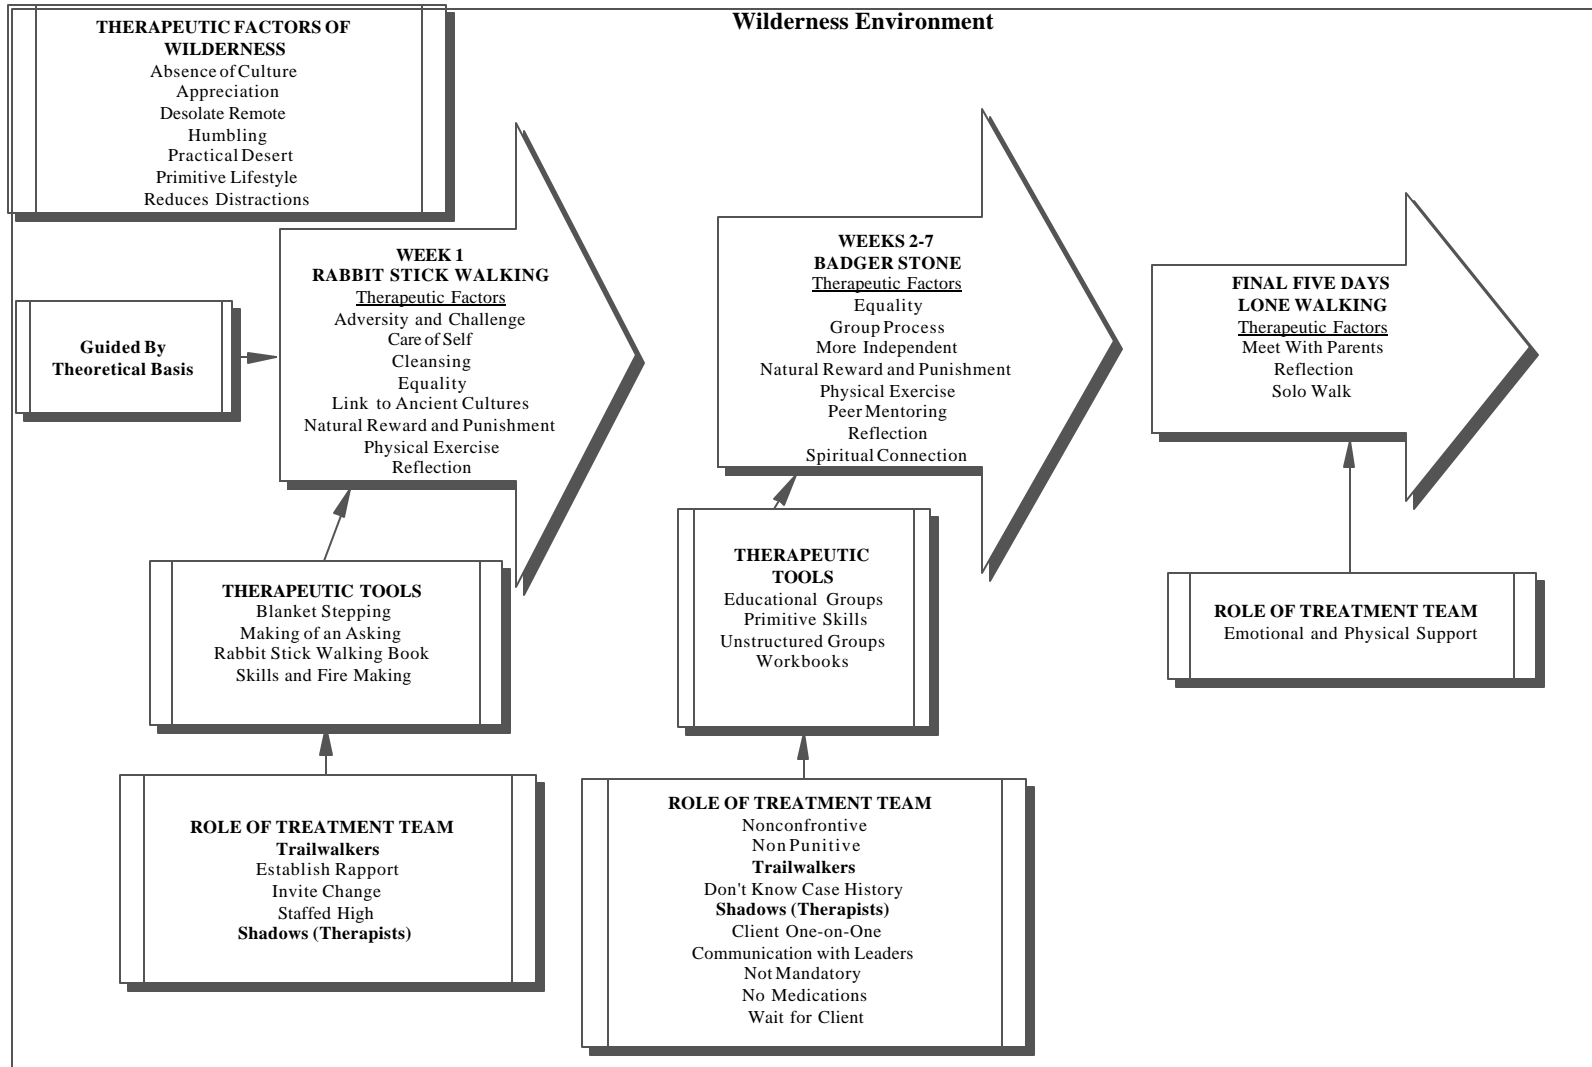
Wilderness Environment

THERAPEUTIC FACTORS OF WILDERNESS
Absence of Culture
Appreciation
Desolate Remote
Humbling
Practical Desert
Primitive Lifestyle
Reduces Distractions

Guided By Theoretical Basis

WEEK 1
RABBIT STICK WALKING
Therapeutic Factors
Adversity and Challenge
Care of Self
Cleansing
Equality
Link to Ancient Cultures
Natural Reward and Punishment
Physical Exercise
Reflection

THERAPEUTIC TOOLS
Blanket Stepping
Making of an Asking
Rabbit Stick Walking Book
Skills and Fire Making

ROLE OF TREATMENT TEAM
Trailwalkers
Establish Rapport
Invite Change
Staffed High
Shadows (Therapists)

WEEKS 2-7
BADGER STONE
Therapeutic Factors
Equality
Group Process
More Independent
Natural Reward and Punishment
Physical Exercise
Peer Mentoring
Reflection
Spiritual Connection

THERAPEUTIC TOOLS
Educational Groups
Primitive Skills
Unstructured Groups
Workbooks

ROLE OF TREATMENT TEAM
Nonconfrontive
Non Punitive
Trailwalkers
Don't Know Case History
Shadows (Therapists)
Client One-on-One
Communication with Leaders
Not Mandatory
No Medications
Wait for Client

FINAL FIVE DAYS
LONE WALKING
Therapeutic Factors
Meet With Parents
Reflection
Solo Walk

ROLE OF TREATMENT TEAM
Emotional and Physical Support